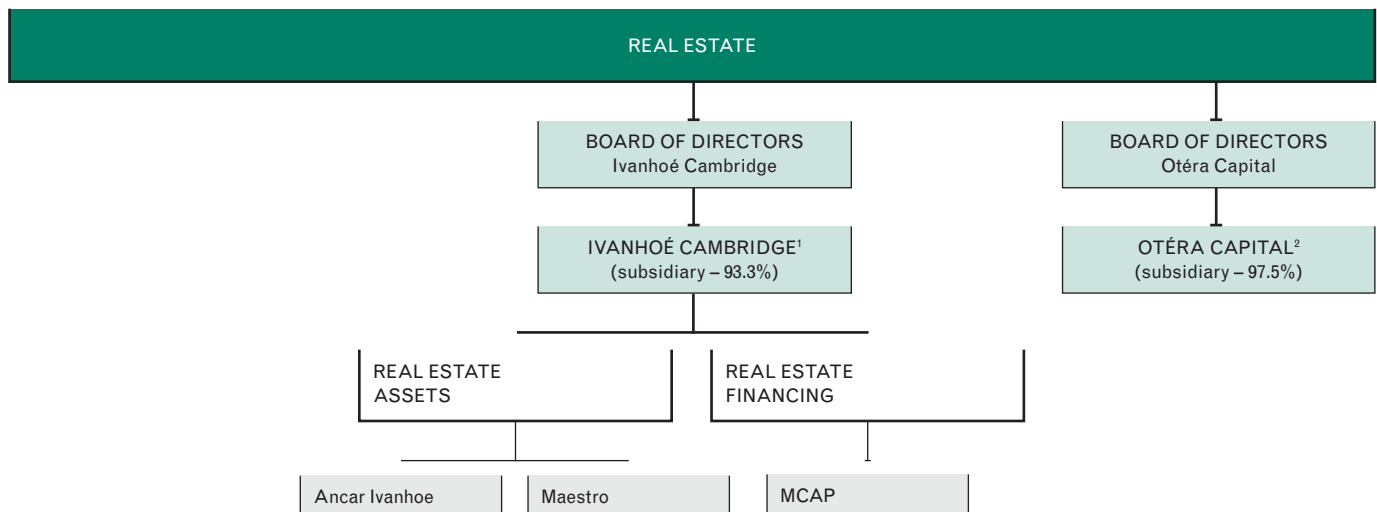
REAL ESTATE

BOARD OF DIRECTORS
Ivanhoé Cambridge

IVANHOÉ CAMBRIDGE$^1$
(subsidiary – 93.3%)

BOARD OF DIRECTORS
Otéra Capital

OTÉRA CAPITAL$^2$
(subsidiary – 97.5%)

REAL ESTATE ASSETS

REAL ESTATE FINANCING

Ancar Ivanhoe

Maestro

MCAP